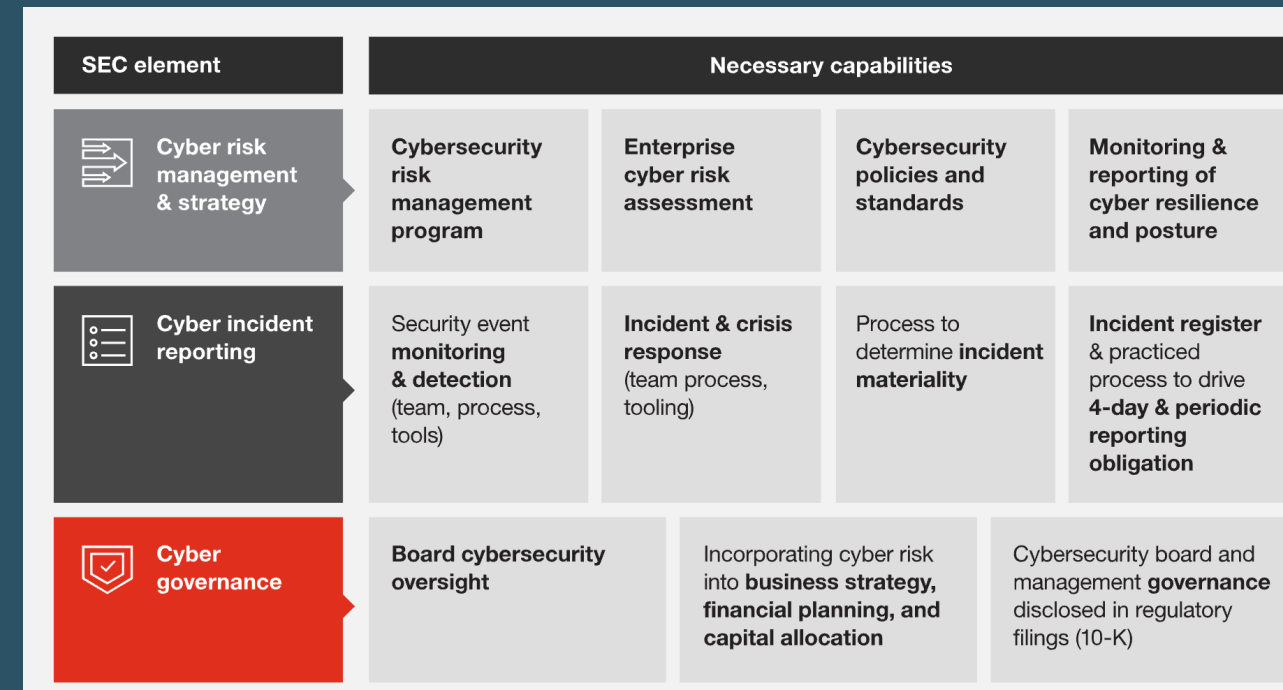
| SEC element | Necessary capabilities | | | |
|---|---|---|---|---|
| Cyber risk management & strategy | Cybersecurity risk management program | Enterprise cyber risk assessment | Cybersecurity policies and standards | Monitoring & reporting of cyber resilience and posture |
| Cyber incident reporting | Security event monitoring & detection (team, process, tools) | Incident & crisis response (team process, tooling) | Process to determine incident materiality | Incident register & practiced process to drive 4-day & periodic reporting obligation |
| Cyber governance | Board cybersecurity oversight | Incorporating cyber risk into business strategy, financial planning, and capital allocation | Cybersecurity board and management governance disclosed in regulatory filings (10-K) | |